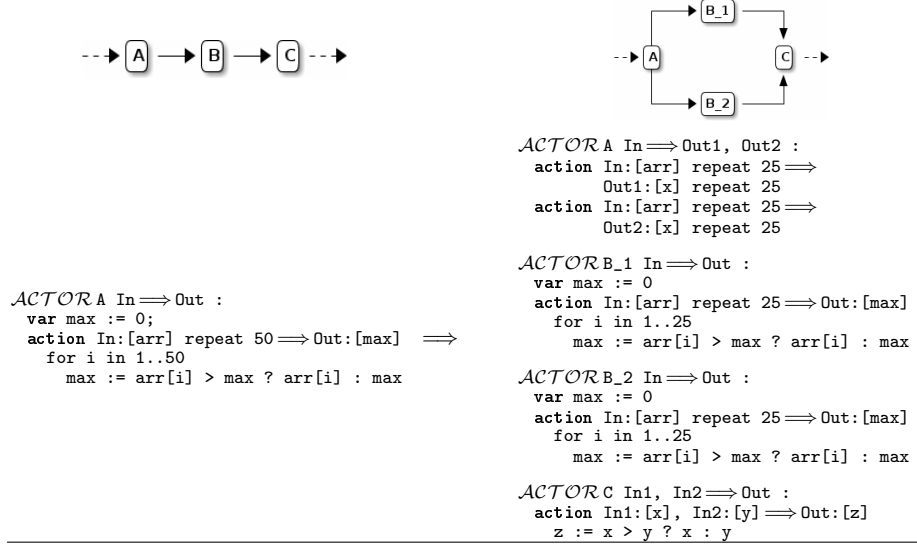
A B C

B_1 A C B_2

$\mathcal{ACTOR}$ A In $\Longrightarrow$ Out :
var max := 0;
action In:[arr] repeat 50 $\Longrightarrow$ Out:[max] $\Longrightarrow$
for i in 1..50
max := arr[i] > max ? arr[i] : max

$\mathcal{ACTOR}$ A In $\Longrightarrow$ Out1, Out2 :
action In:[arr] repeat 25 $\Longrightarrow$
Out1:[x] repeat 25
action In:[arr] repeat 25 $\Longrightarrow$
Out2:[x] repeat 25

$\mathcal{ACTOR}$ B_1 In $\Longrightarrow$ Out :
var max := 0
action In:[arr] repeat 25 $\Longrightarrow$ Out:[max]
for i in 1..25
max := arr[i] > max ? arr[i] : max

$\mathcal{ACTOR}$ B_2 In $\Longrightarrow$ Out :
var max := 0
action In:[arr] repeat 25 $\Longrightarrow$ Out:[max]
for i in 1..25
max := arr[i] > max ? arr[i] : max

$\mathcal{ACTOR}$ C In1, In2 $\Longrightarrow$ Out :
action In1:[x], In2:[y] $\Longrightarrow$ Out:[z]
z := x > y ? x : y